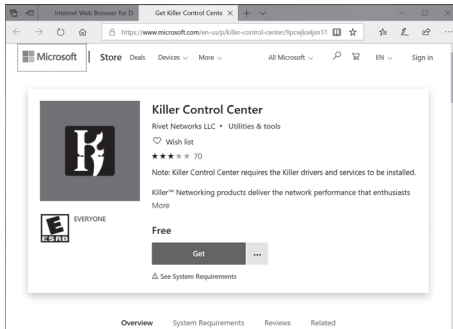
Internet Web Browser for D

Get Killer Control Cente ×

https://www.microsoft.com/en-us/p/killer-control-center/9pcwjks4jsn1

Microsoft | Store Deals Devices More All Microsoft EN Sign in

Killer Control Center

Rivet Networks LLC • Utilities & tools

Wish list

★★★ 70

Note: Killer Control Center requires the Killer drivers and services to be installed.

Killer™ Networking products deliver the network performance that enthusiasts

More

EVERYONE

ESRB

Free

Get

...

⚠ See System Requirements

Overview System Requirements Reviews Related